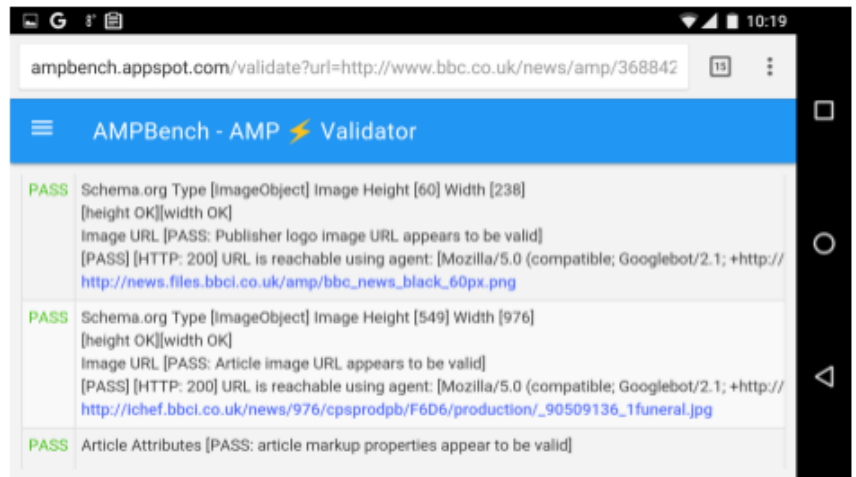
G

10:19

ampbench.appspot.com/validate?url=http://www.bbc.co.uk/news/amp/368842

15

AMPBench - AMP ⚡ Validator

| | |
|---|---|
| PASS | Schema.org Type [ImageObject] Image Height [60] Width [238] [height OK][width OK] Image URL [PASS: Publisher logo image URL appears to be valid] [PASS] [HTTP: 200] URL is reachable using agent: [Mozilla/5.0 (compatible; Googlebot/2.1; +http:// http://news.files.bbci.co.uk/amp/bbc_news_black_60px.png |
| PASS | Schema.org Type [ImageObject] Image Height [549] Width [976] [height OK][width OK] Image URL [PASS: Article image URL appears to be valid] [PASS] [HTTP: 200] URL is reachable using agent: [Mozilla/5.0 (compatible; Googlebot/2.1; +http:// http://ichef.bbci.co.uk/news/976/cpsprodpb/F6D6/production/_90509136_1funeral.jpg |
| PASS | Article Attributes [PASS: article markup properties appear to be valid] |